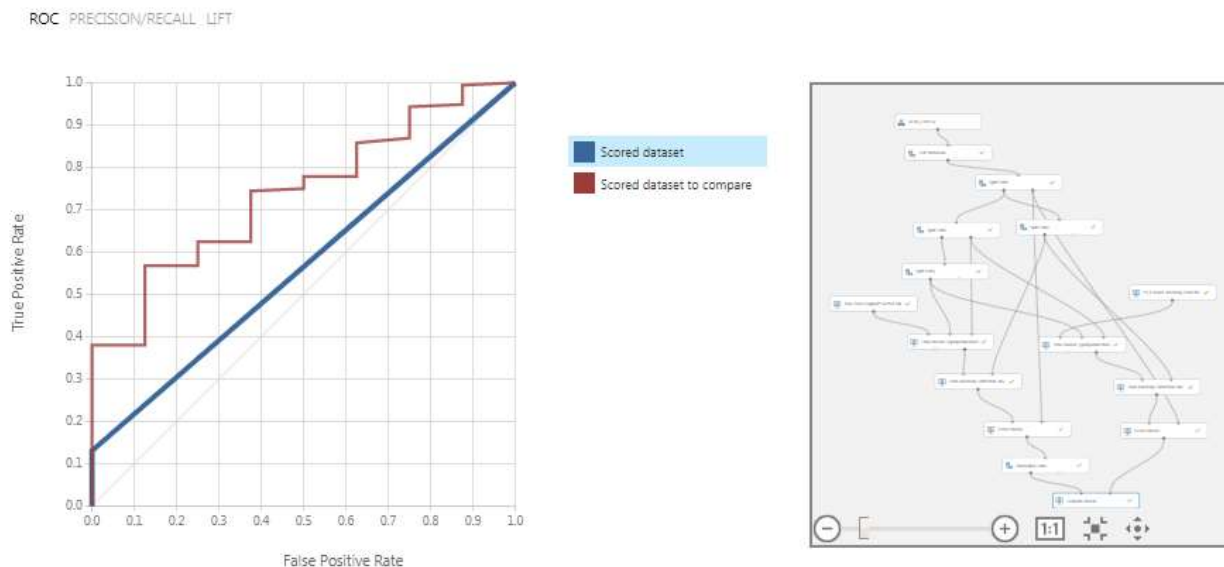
ROC PRECISION/RECALL LIFT

1.0
0.9
0.8
0.7
0.6
0.5
0.4
0.3
0.2
0.1
0.0

True Positive Rate

0.0 0.1 0.2 0.3 0.4 0.5 0.6 0.7 0.8 0.9 1.0

False Positive Rate

Scored dataset
Scored dataset to compare

1:1